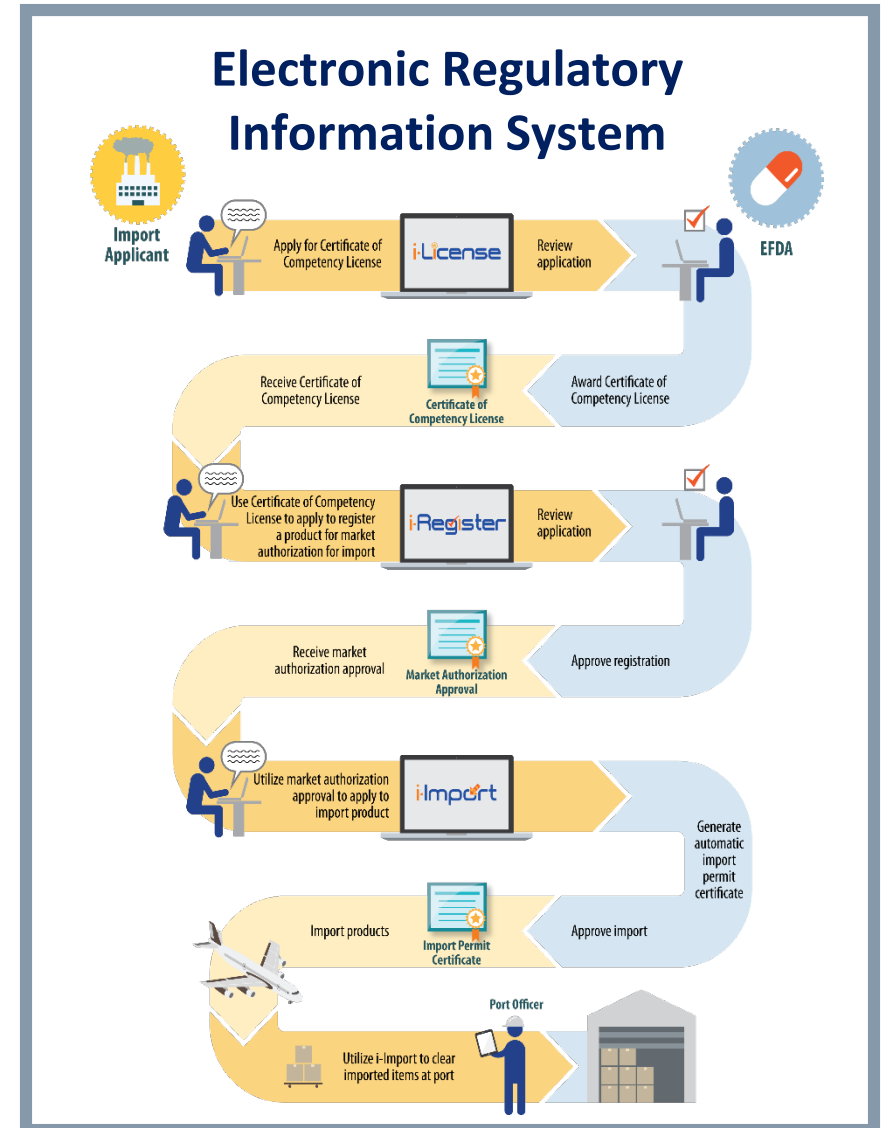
Electronic Regulatory Information System

Import Applicant

EFDA

Apply for Certificate of Competency License

i-License

Review application

Receive Certificate of Competency License

Certificate of Competency License

Award Certificate of Competency License

Use Certificate of Competency License to apply to register a product for market authorization for import

i-Register

Review application

Receive market authorization approval

Market Authorization Approval

Approve registration

Utilize market authorization approval to apply to import product

i-Import

Generate automatic import permit certificate

Import products

Import Permit Certificate

Approve import

Port Officer

Utilize i-Import to clear imported items at port